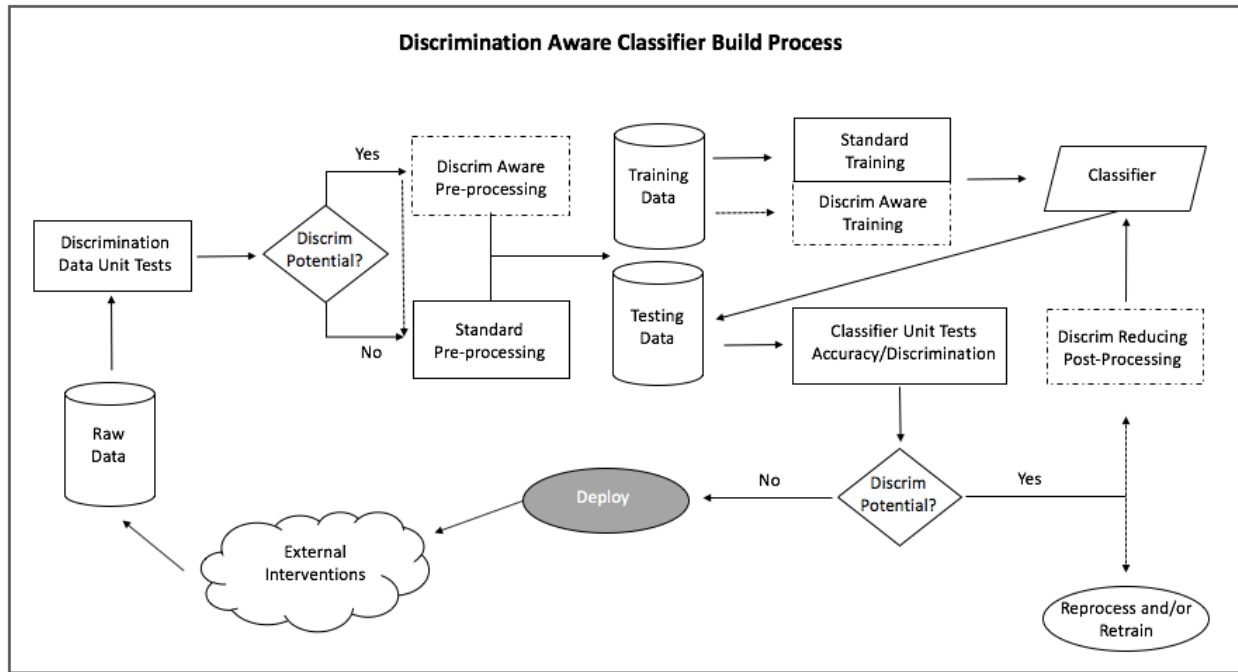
Discrimination Aware Classifier Build Process

Discrimination Data Unit Tests

Discrim Potential?

Yes

No

Discrim Aware Pre-processing

Standard Pre-processing

Training Data

Testing Data

Standard Training

Discrim Aware Training

Classifier

Discrim Reducing Post-Processing

Classifier Unit Tests Accuracy/Discrimination

Discrim Potential?

Yes

No

Deploy

Reprocess and/or Retrain

External Interventions

Raw Data